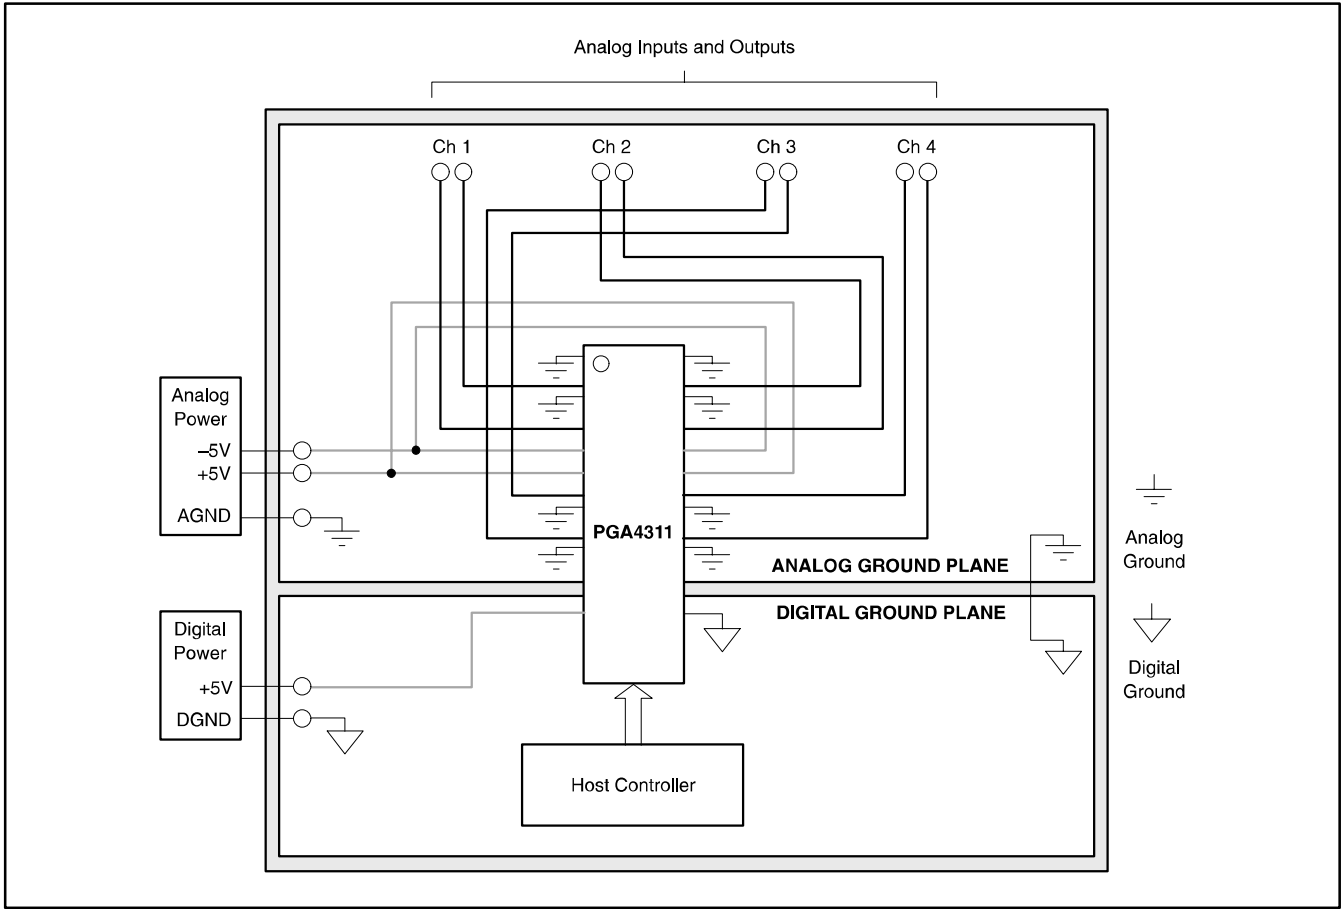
Analog Inputs and Outputs

Ch 1

Ch 2

Ch 3

Ch 4

Analog Power

–5V

+5V

AGND

PGA4311

ANALOG GROUND PLANE

DIGITAL GROUND PLANE

Analog Ground

Digital Ground

Digital Power

+5V

DGND

Host Controller